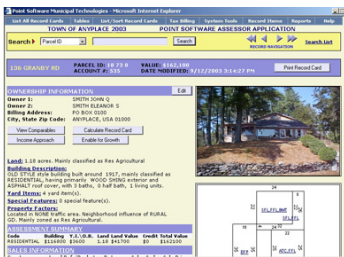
Point Software Municipal Technologies - Microsoft Internet Explorer

List All Record Cards | Tables | List/Sort Record Cards | Tax Billing | System Tools | Record Choice | Reports | Help

TOWN OF ANYPLACE 2003

POINT SOFTWARE ASSESSOR APPLICATION

Search ▸ Parcel ID

Search

RECORD NAVIGATION

Search List

136 GRANBY RD

PARCEL ID: 18 73 0
ACCOUNT #: 135

VALUE: $162,100
DATE MODIFIED: 9/12/2003 3:14:27 PM

Print Record Card

OWNERSHIP INFORMATION

Edit

Owner 1: SMITH JOHN Q
Owner 2: SMITH ELEANOR S
Billing Address: PO BOX 0100
City, State Zip Code: ANYPLACE, USA 01000

View Comparables
Calculate Record Card
Income Approach
Enable for Growth

Land: 1.18 acres. Mainly classified as Res Agricultural

Building Description:
OLD STYLE style building built around 1917, mainly classified as RESIDENTIAL, having primarily WOOD SHING exterior and ASPHALT roof cover, with 3 baths, 0 half bath, 1 living units.

Land Items: 4 land item(s).

Special Features: 0 special feature(s).

Property Factors:
Located in NONE traffic area. Neighborhood influence of RURAL GD. Mainly zoned as Res Agricultural.

ASSESSMENT SUMMARY

| Code | Building | Y.I./O.B. | Land | Land Value | Credit | Total Value |
|---|---|---|---|---|---|---|
| RESIDENTIAL | $116400 | $3600 | 1.18 | $41700 | $0 | $162100 |

SALES INFORMATION

SFL,FL,FNE
SFL,FL
BFR
FEP
BFR